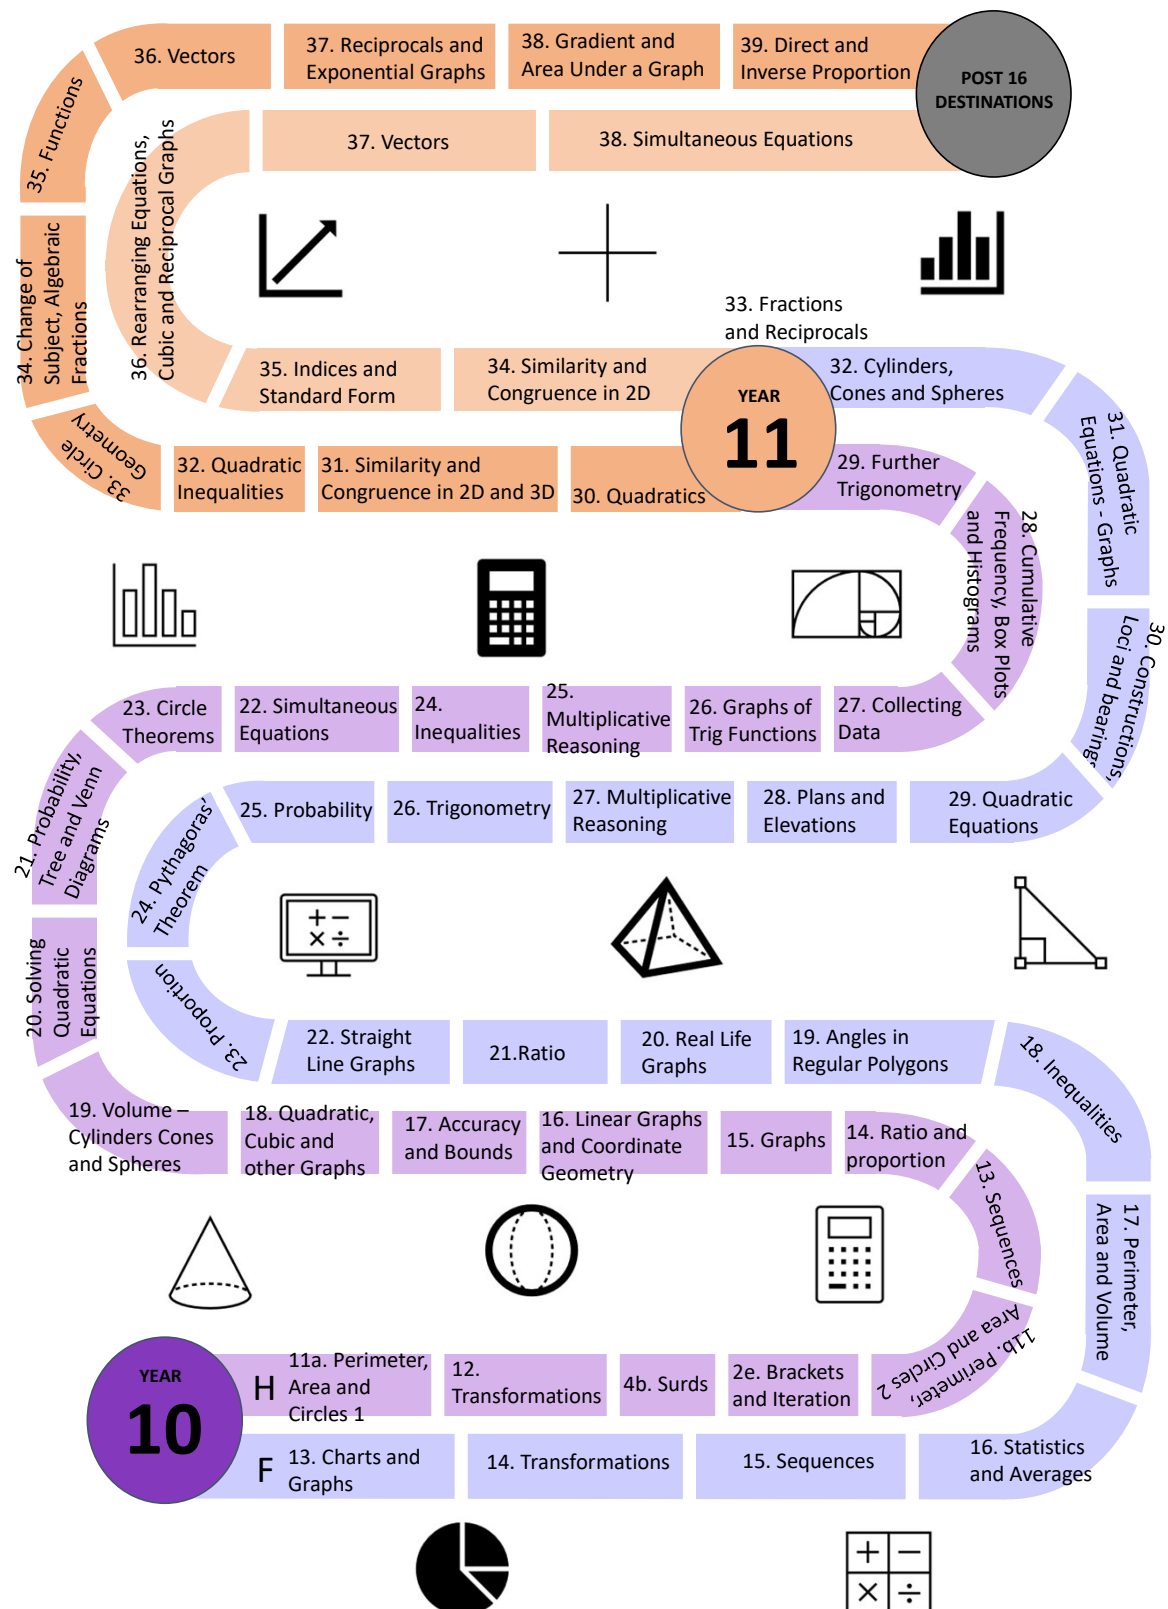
36. Vectors

37. Reciprocals and Exponential Graphs

38. Gradient and Area Under a Graph

39. Direct and Inverse Proportion

POST 16 DESTINATIONS

35. Functions

36. Rearranging Equations, Cubic and Reciprocal Graphs

37. Vectors

38. Simultaneous Equations

34. Change of Subject, Algebraic Fractions

33. Fractions and Reciprocals

35. Indices and Standard Form

34. Similarity and Congruence in 2D

YEAR 11

32. Cylinders, Cones and Spheres

31. Quadratic Equations - Graphs

33. Circle Geometry

32. Quadratic Inequalities

31. Similarity and Congruence in 2D and 3D

30. Quadratics

29. Further Trigonometry

28. Cumulative Frequency, Box Plots and Histograms

30. Constructions, Loci and bearings

23. Circle Theorems

22. Simultaneous Equations

24. Inequalities

25. Multiplicative Reasoning

26. Graphs of Trig Functions

27. Collecting Data

21. Probability, Tree and Venn Diagrams

24. Pythagoras' Theorem

25. Probability

26. Trigonometry

27. Multiplicative Reasoning

28. Plans and Elevations

29. Quadratic Equations

20. Solving Quadratic Equations

23. Proportion

22. Straight Line Graphs

21.Ratio

20. Real Life Graphs

19. Angles in Regular Polygons

18. Inequalities

19. Volume – Cylinders Cones and Spheres

18. Quadratic, Cubic and other Graphs

17. Accuracy and Bounds

16. Linear Graphs and Coordinate Geometry

15. Graphs

14. Ratio and proportion

13. Sequences

17. Perimeter, Area and Volume

YEAR 10

H

11a. Perimeter, Area and Circles 1

12. Transformations

4b. Surds

2e. Brackets and Iteration

11b. Perimeter, Area and Circles 2

F

13. Charts and Graphs

14. Transformations

15. Sequences

16. Statistics and Averages